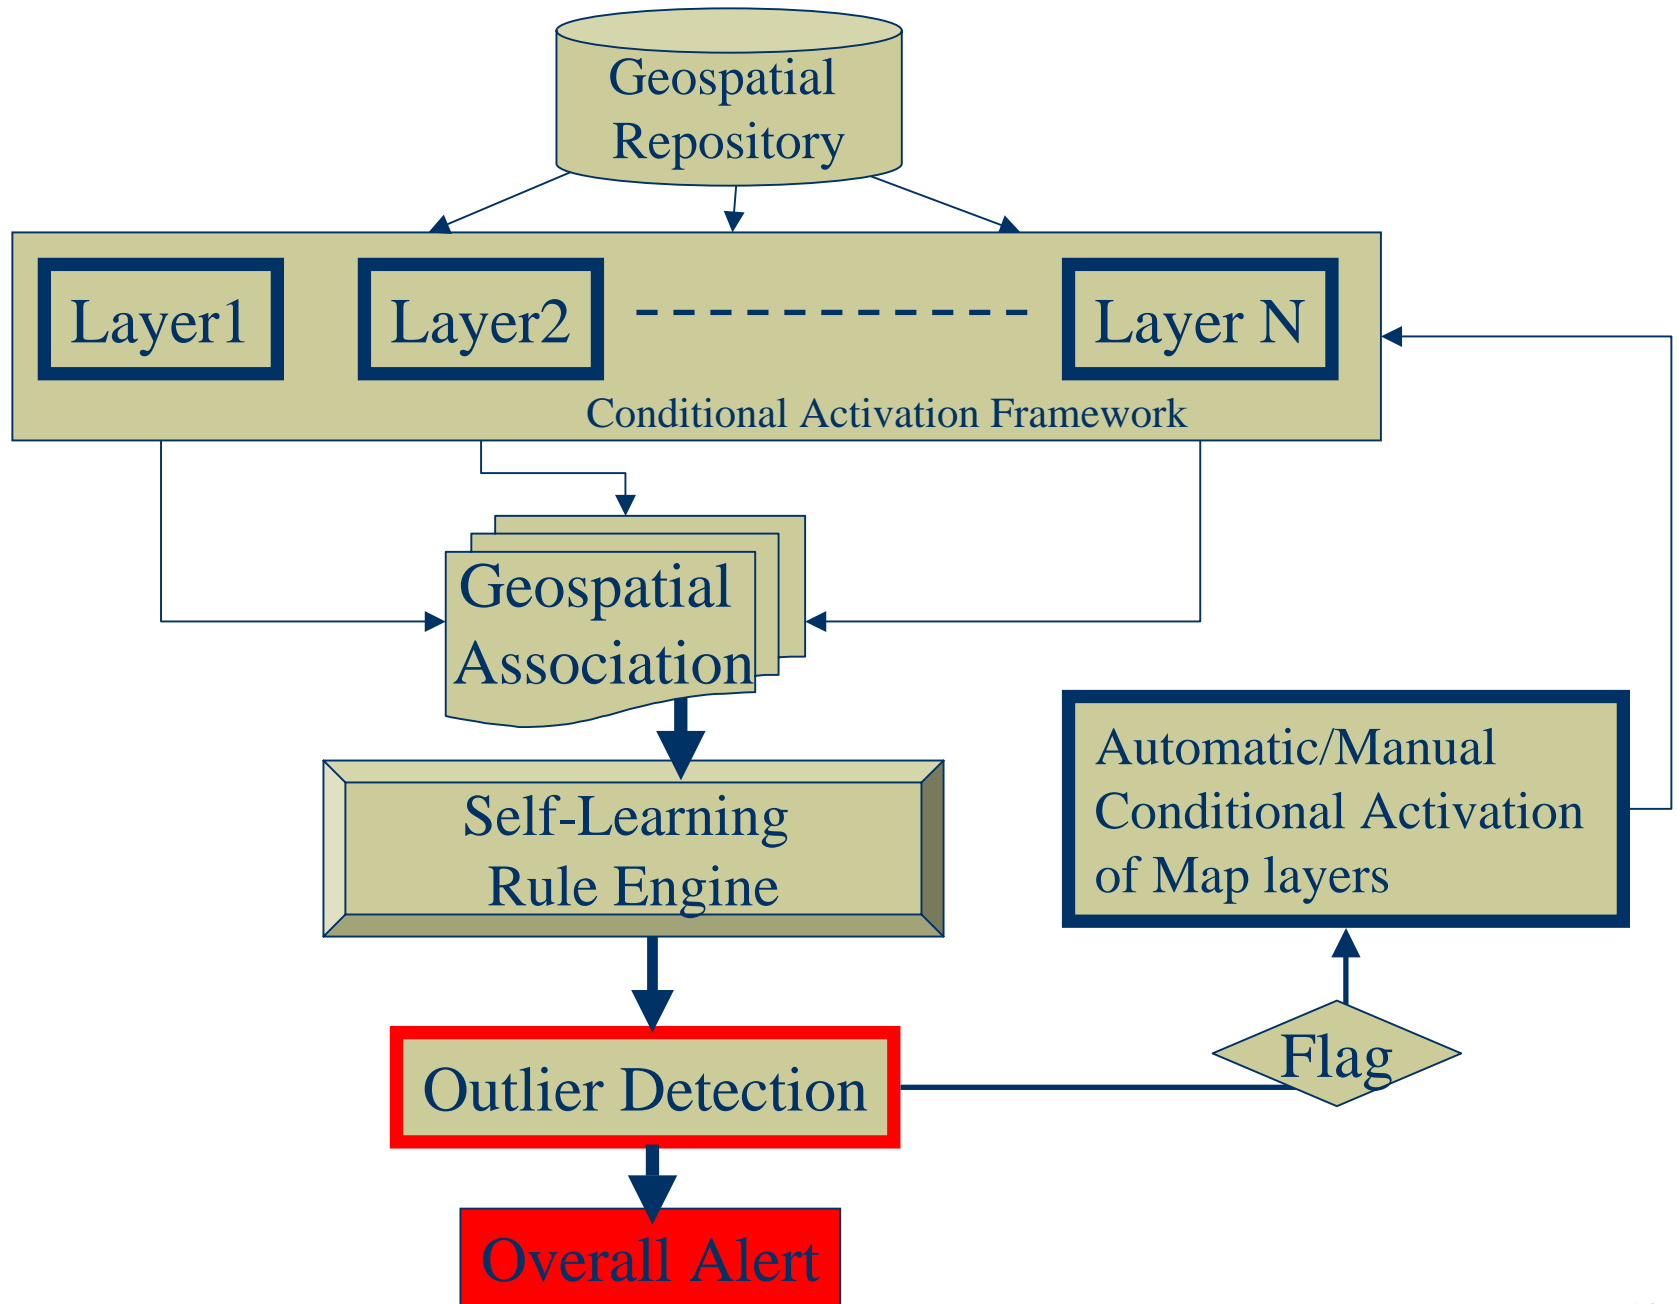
Geospatial Repository

Layer1

Layer2

- - - - - - - - - - - -

Layer N

Conditional Activation Framework

Geospatial Association

Automatic/Manual Conditional Activation of Map layers

Self-Learning Rule Engine

Flag

Outlier Detection

Overall Alert